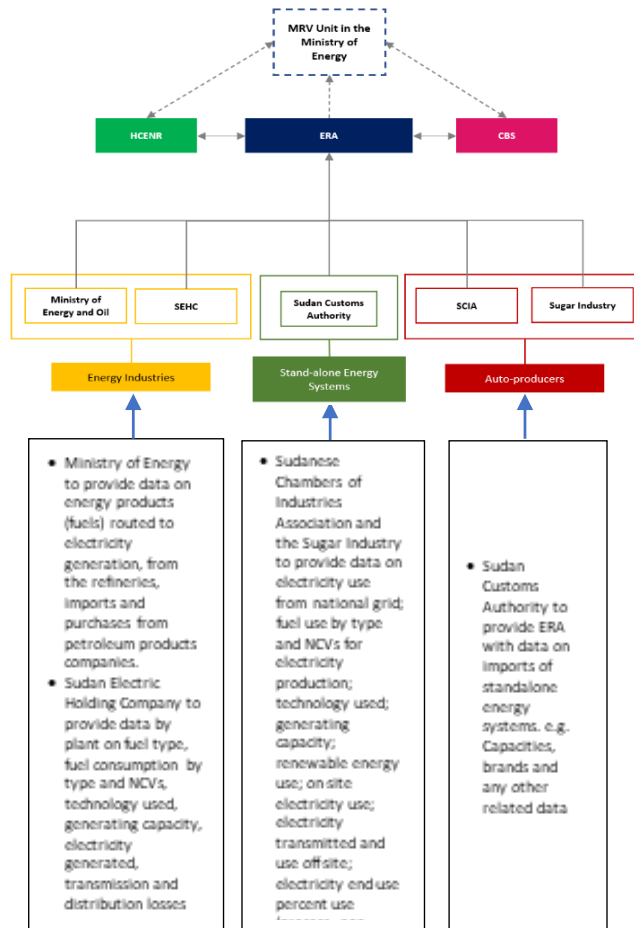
MRV Unit in the Ministry of Energy

HCENR

ERA

CBS

Ministry of Energy and Oil

SEHC

Sudan Customs Authority

SCIA

Sugar Industry

Energy Industries

Stand-alone Energy Systems

Auto-producers

- Ministry of Energy to provide data on energy products (fuels) routed to electricity generation, from the refineries, imports and purchases from petroleum products companies.
- Sudan Electric Holding Company to provide data by plant on fuel type, fuel consumption by type and NCVs, technology used, generating capacity, electricity generated, transmission and distribution losses

- Sudanese Chambers of Industries Association and the Sugar Industry to provide data on electricity use from national grid; fuel use by type and NCVs for electricity production; technology used; generating capacity; renewable energy use; on site electricity use; electricity transmitted and use offsite; electricity end use percent use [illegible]

- Sudan Customs Authority to provide ERA with data on imports of standalone energy systems. e.g. Capacities, brands and any other related data